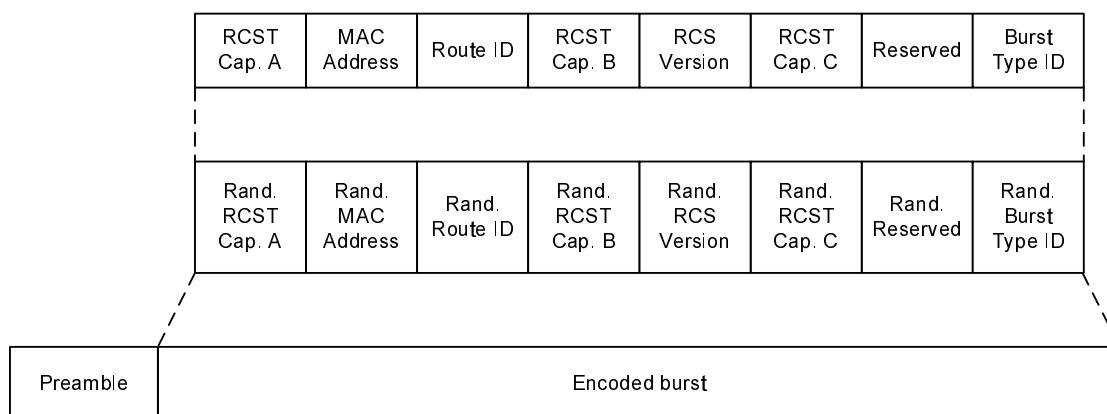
| RCST Cap. A | MAC Address | Route ID | RCST Cap. B | RCS Version | RCST Cap. C | Reserved | Burst Type ID |
|---|---|---|---|---|---|---|---|

| Rand. RCST Cap. A | Rand. MAC Address | Rand. Route ID | Rand. RCST Cap. B | Rand. RCS Version | Rand. RCST Cap. C | Rand. Reserved | Rand. Burst Type ID |
|---|---|---|---|---|---|---|---|

| Preamble | Encoded burst |
|---|---|